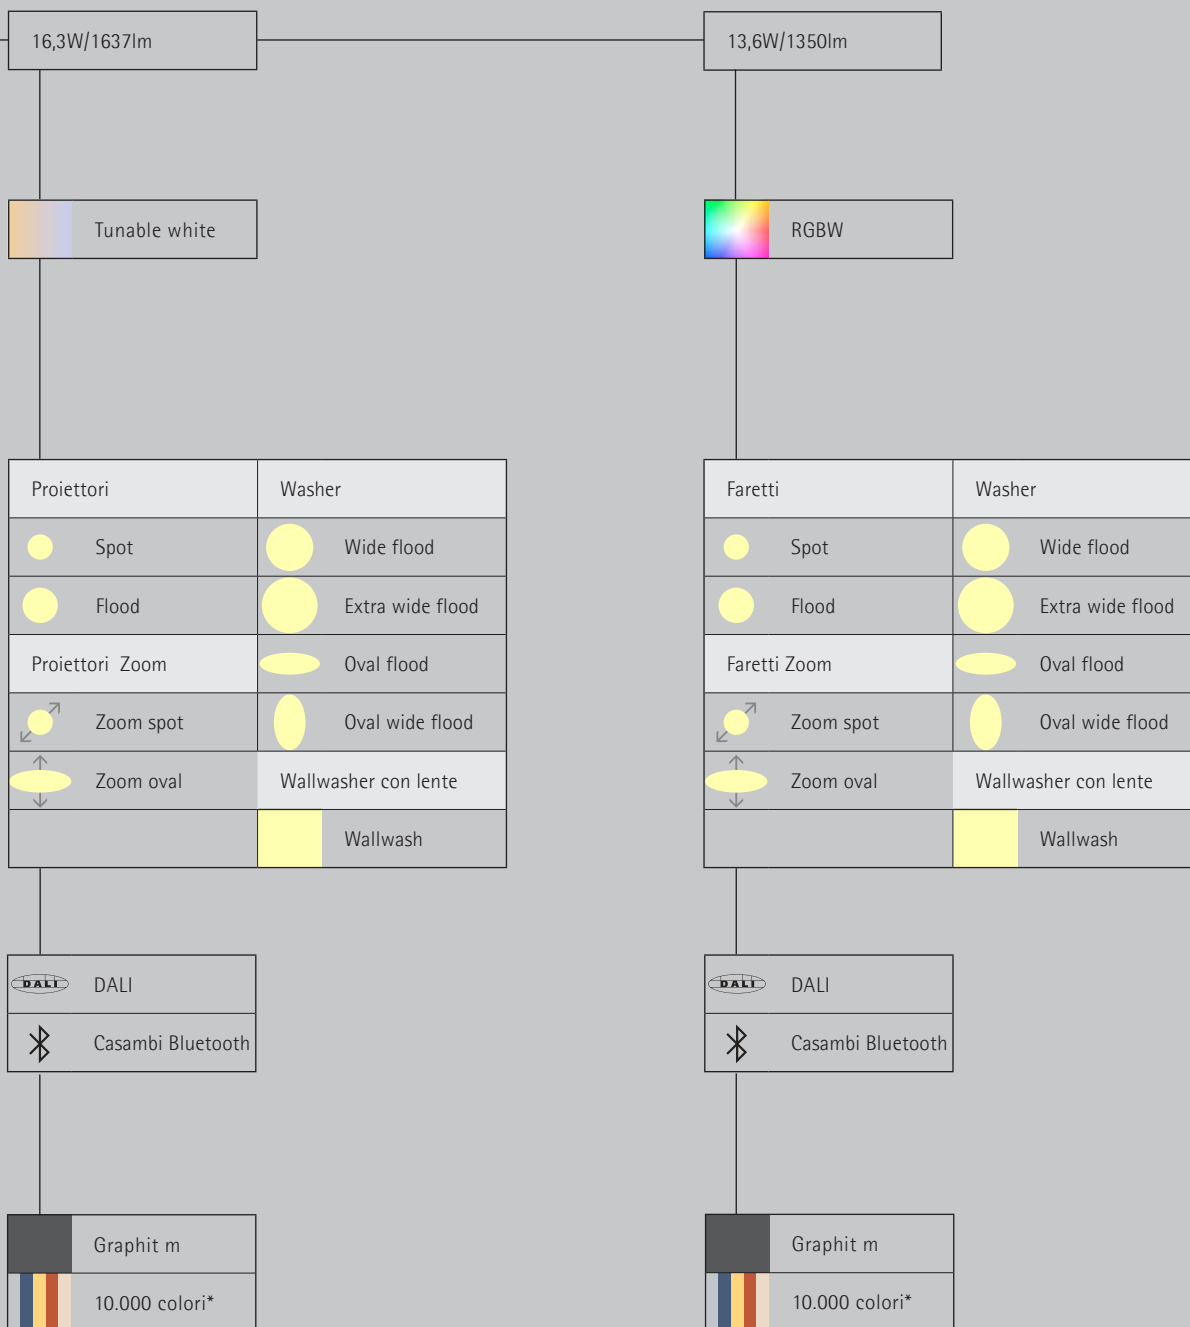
16,3W/1637lm

Tunable white

| Proiettori | Washer |
|---|---|
| Spot | Wide flood |
| Flood | Extra wide flood |
| Proiettori Zoom | Oval flood |
| Zoom spot | Oval wide flood |
| Zoom oval | Wallwasher con lente |
| | Wallwash |

DALI DALI

Casambi Bluetooth

Graphit m

10.000 colori*

13,6W/1350lm

RGBW

| Faretti | Washer |
|---|---|
| Spot | Wide flood |
| Flood | Extra wide flood |
| Faretti Zoom | Oval flood |
| Zoom spot | Oval wide flood |
| Zoom oval | Wallwasher con lente |
| | Wallwash |

DALI DALI

Casambi Bluetooth

Graphit m

10.000 colori*